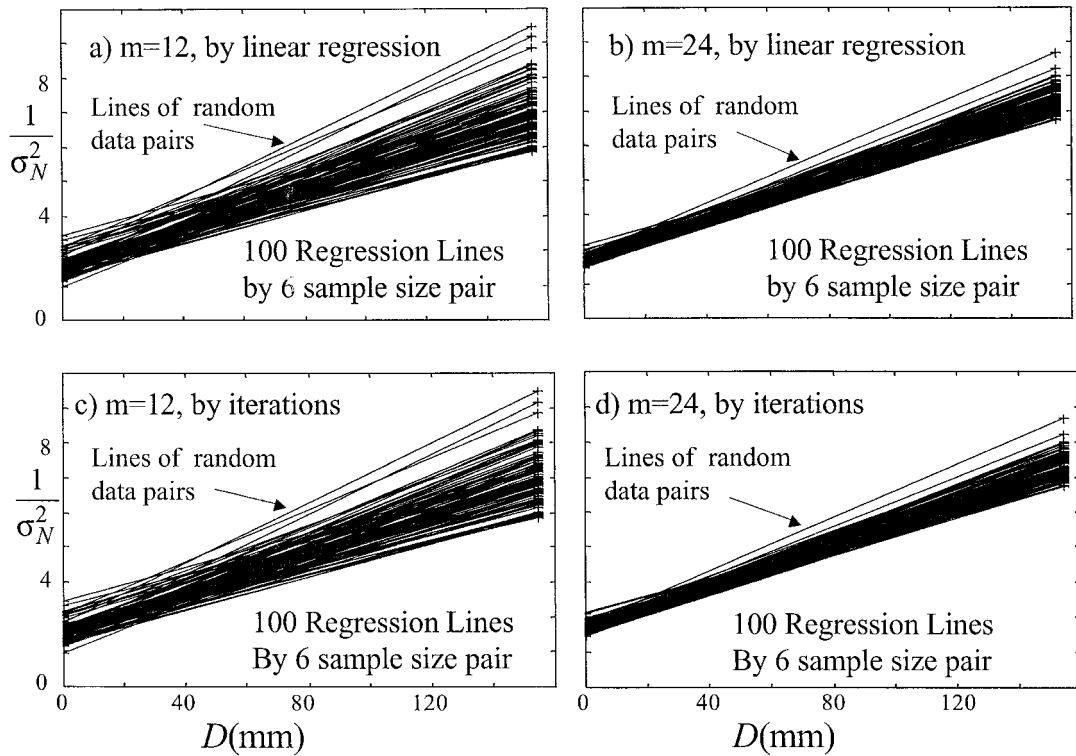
a) m=12, by linear regression

8

$\frac{1}{\sigma_N^2}$

Lines of random data pairs

4

100 Regression Lines by 6 sample size pair

0

b) m=24, by linear regression

Lines of random data pairs

100 Regression Lines by 6 sample size pair

c) m=12, by iterations

8

$\frac{1}{\sigma_N^2}$

Lines of random data pairs

4

100 Regression Lines By 6 sample size pair

0

0 40 80 120

$D$(mm)

d) m=24, by iterations

Lines of random data pairs

100 Regression Lines By 6 sample size pair

0 40 80 120

$D$(mm)